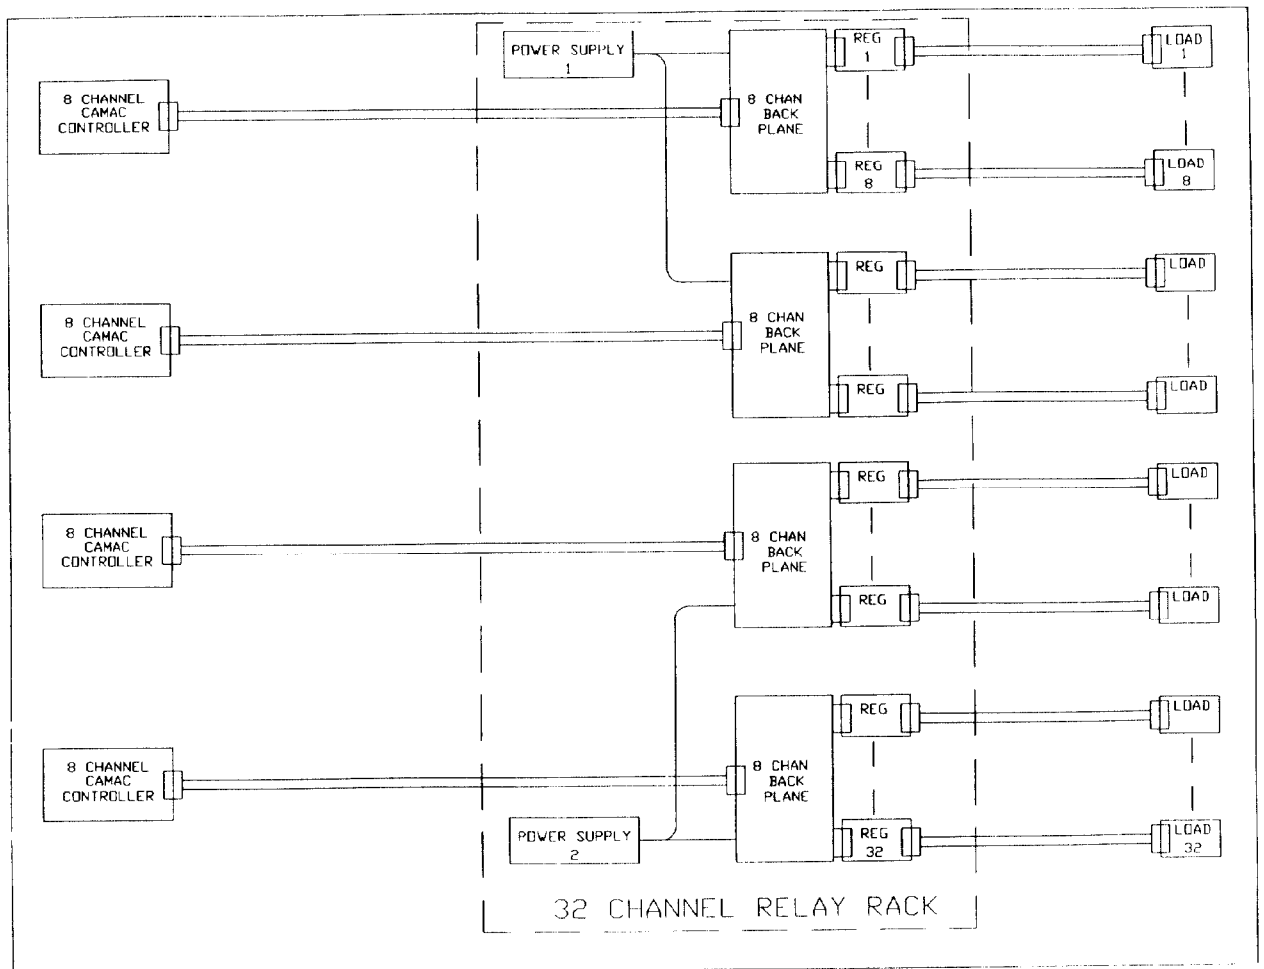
POWER SUPPLY 1

8 CHANNEL CAMAC CONTROLLER

8 CHAN BACK PLANE

REG 1

LOAD 1

REG 8

LOAD 8

8 CHANNEL CAMAC CONTROLLER

8 CHAN BACK PLANE

REG

LOAD

REG

LOAD

8 CHANNEL CAMAC CONTROLLER

8 CHAN BACK PLANE

REG

LOAD

REG

LOAD

8 CHANNEL CAMAC CONTROLLER

8 CHAN BACK PLANE

REG

LOAD

POWER SUPPLY 2

REG 32

LOAD 32

32 CHANNEL RELAY RACK